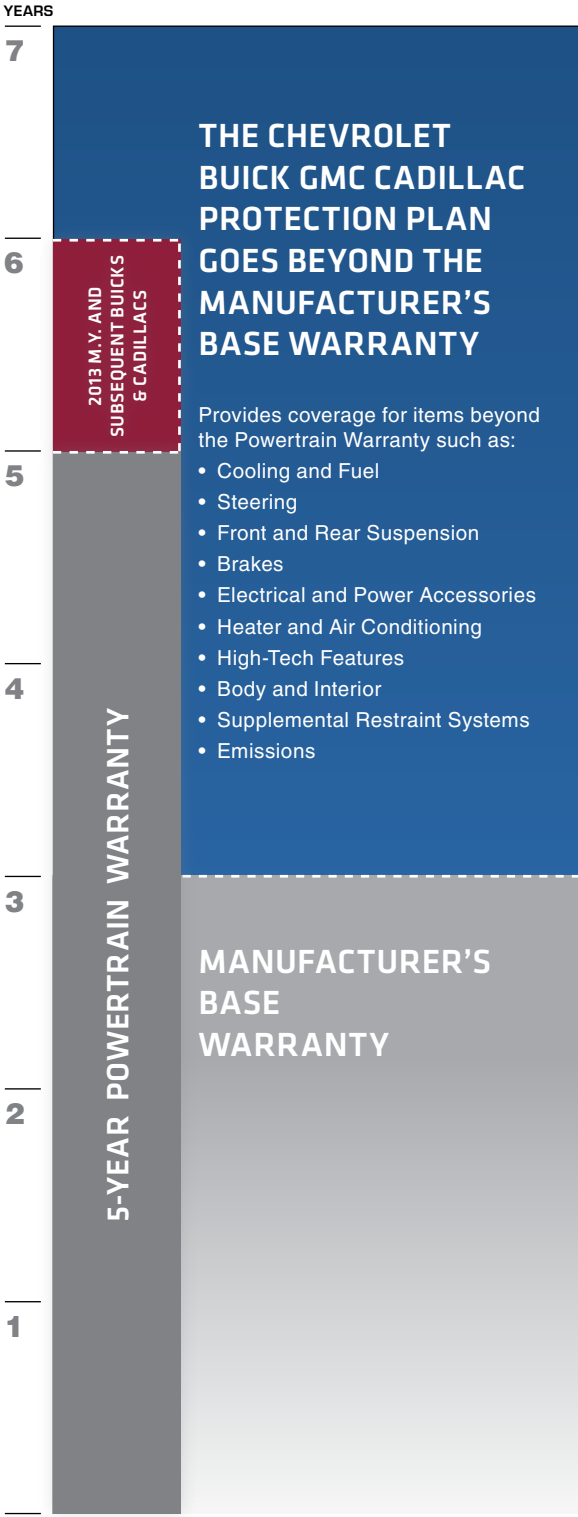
YEARS
7
6
5
4
3
2
1

2013 M.Y. AND SUBSEQUENT BUICKS & CADILLACS

5-YEAR POWERTRAIN WARRANTY

THE CHEVROLET BUICK GMC CADILLAC PROTECTION PLAN GOES BEYOND THE MANUFACTURER'S BASE WARRANTY

Provides coverage for items beyond the Powertrain Warranty such as:
• Cooling and Fuel
• Steering
• Front and Rear Suspension
• Brakes
• Electrical and Power Accessories
• Heater and Air Conditioning
• High-Tech Features
• Body and Interior
• Supplemental Restraint Systems
• Emissions

MANUFACTURER'S BASE WARRANTY